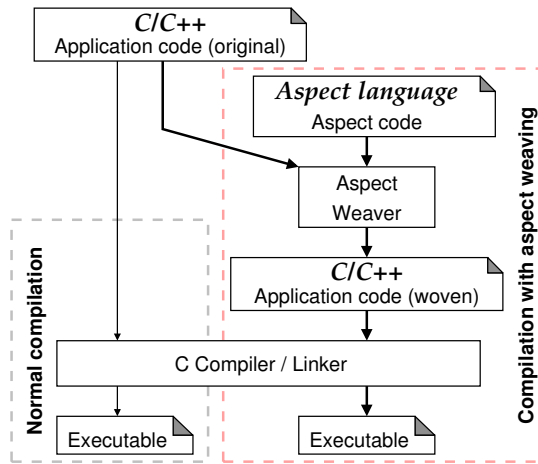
C/C++
Application code (original)

Aspect language
Aspect code

Aspect Weaver

C/C++
Application code (woven)

Normal compilation

Compilation with aspect weaving

C Compiler / Linker

Executable

Executable